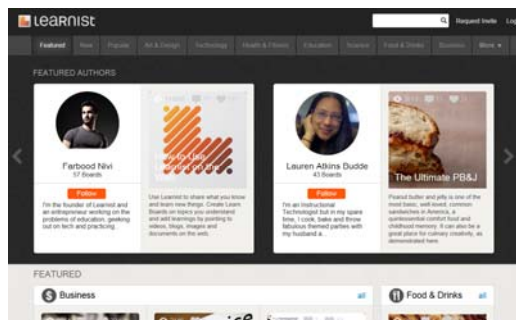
Learnist

Request Invite Log

Featured New Popular Art & Design Technology Health & Fitness Education Science Food & Drinks Business More

FEATURED AUTHORS

Farbood Nivi
57 Boards

Follow

I'm the founder of Learnist and an entrepreneur working on the problems of education, geeking out on tech and practicing...

How to Use Learnist on the Web

Use Learnist to share what you know and learn new things. Create Learn Boards on topics you understand and add learnings by pointing to videos, blogs, images and documents on the web.

Lauren Atkins Budde
43 Boards

Follow

I'm an Instructional Technologist but in my spare time, I cook, bake and throw fabulous themed parties with my husband a...

The Ultimate PB&J

Peanut butter and jelly is one of the most basic, well-loved, common sandwiches in America, a quintessential comfort food and childhood memory. It can also be a great place for culinary creativity, as demonstrated here.

FEATURED

Business

Food & Drinks